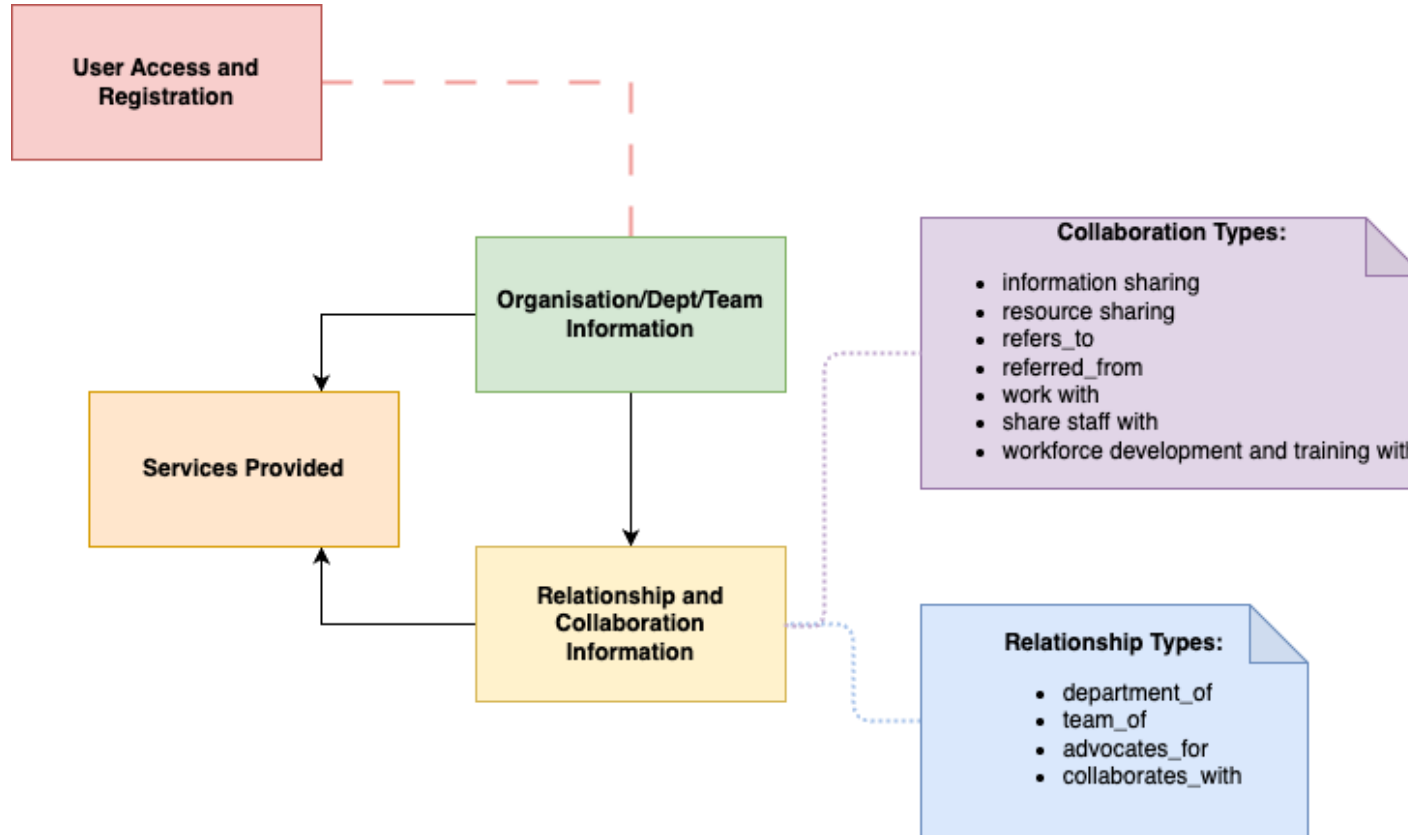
User Access and Registration

Organisation/Dept/Team Information

Services Provided

Relationship and Collaboration Information

Collaboration Types:

- information sharing
- resource sharing
- refers_to
- referred_from
- work with
- share staff with
- workforce development and training wit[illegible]

Relationship Types:

- department_of
- team_of
- advocates_for
- collaborates_with